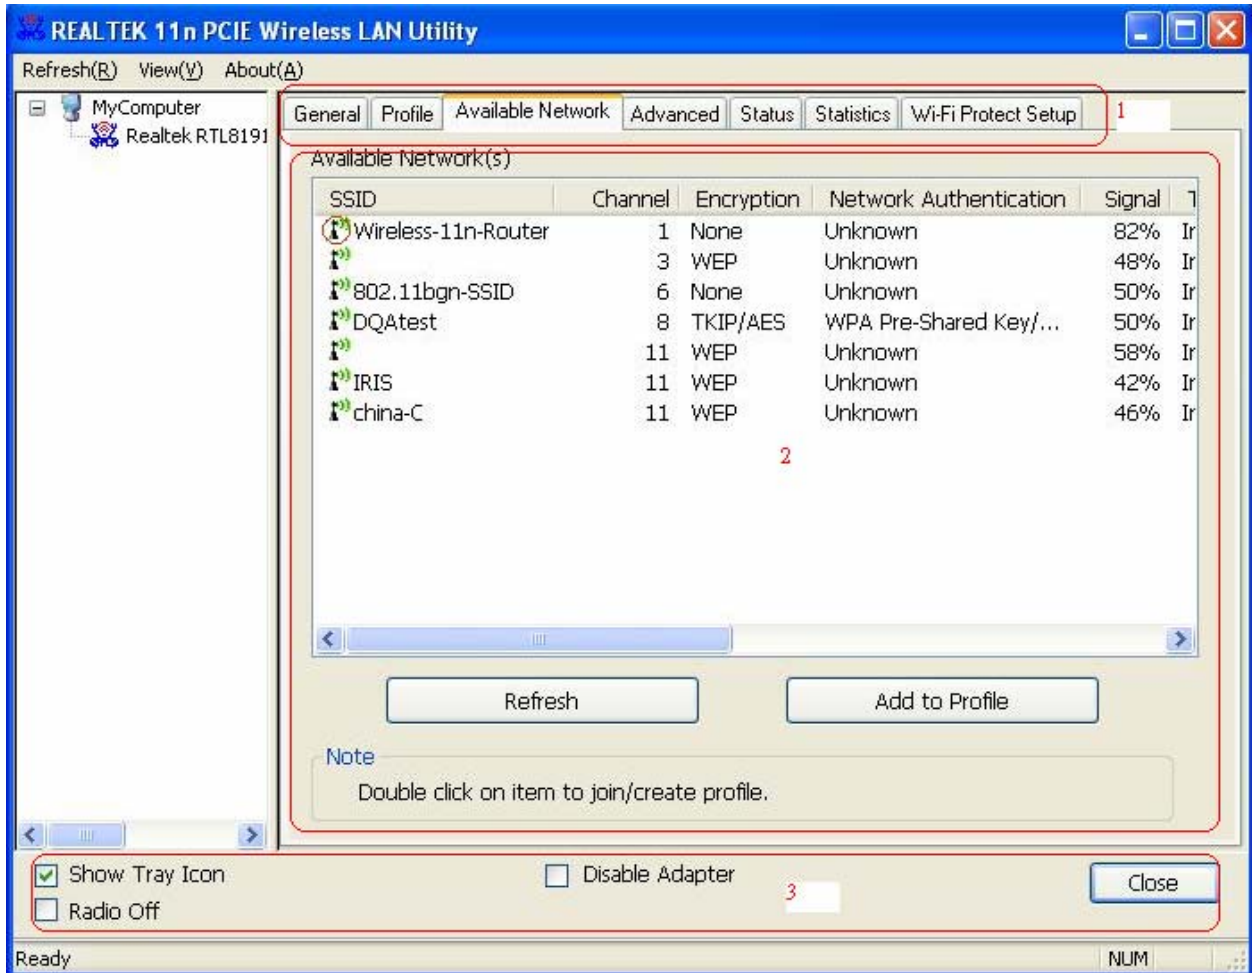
REALTEK 11n PCIE Wireless LAN Utility

Refresh(R) View(V) About(A)

MyComputer
Realtek RTL8191

General | Profile | Available Network | Advanced | Status | Statistics | Wi-Fi Protect Setup

1

Available Network(s)

| SSID | Channel | Encryption | Network Authentication | Signal | T |
|---|---|---|---|---|---|
| Wireless-11n-Router | 1 | None | Unknown | 82% | Ir |
| | 3 | WEP | Unknown | 48% | Ir |
| 802.11bgn-SSID | 6 | None | Unknown | 50% | Ir |
| DQAtest | 8 | TKIP/AES | WPA Pre-Shared Key/... | 50% | Ir |
| | 11 | WEP | Unknown | 58% | Ir |
| IRIS | 11 | WEP | Unknown | 42% | Ir |
| china-C | 11 | WEP | Unknown | 46% | Ir |

2

Refresh

Add to Profile

Note
Double click on item to join/create profile.

Show Tray Icon
Radio Off
Disable Adapter
3
Close

Ready
NUM